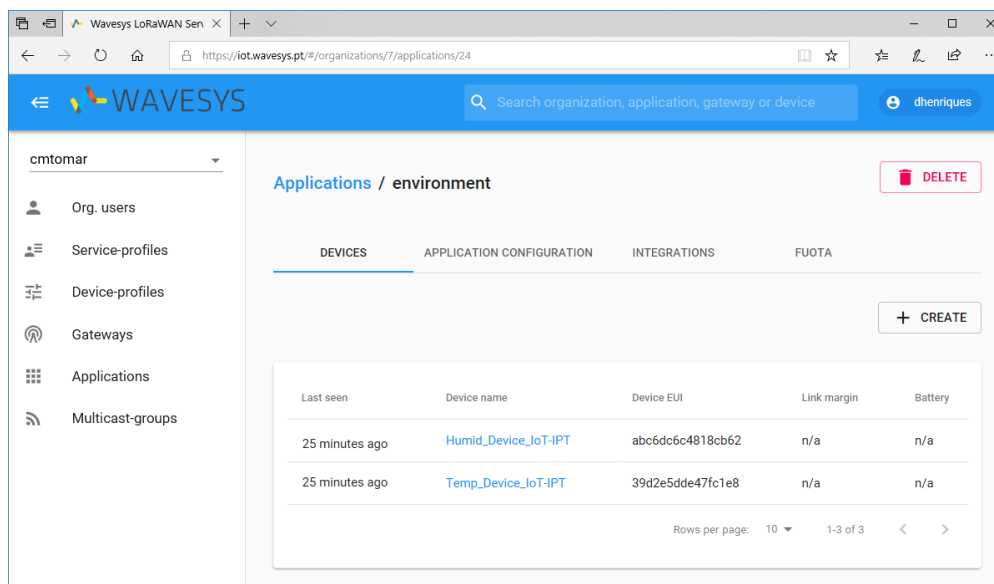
Wavesys LoRaWAN Sen ×

https://iot.wavesys.pt/#/organizations/7/applications/24

WAVESYS

Search organization, application, gateway or device

dhenriques

cmtomar

Org. users

Service-profiles

Device-profiles

Gateways

Applications

Multicast-groups

Applications / environment

DELETE

DEVICES

APPLICATION CONFIGURATION

INTEGRATIONS

FUOTA

+ CREATE

| Last seen | Device name | Device EUI | Link margin | Battery |
|---|---|---|---|---|
| 25 minutes ago | Humid_Device_IoT-IPT | abc6dc6c4818cb62 | n/a | n/a |
| 25 minutes ago | Temp_Device_IoT-IPT | 39d2e5dde47fc1e8 | n/a | n/a |

Rows per page: 10

1-3 of 3